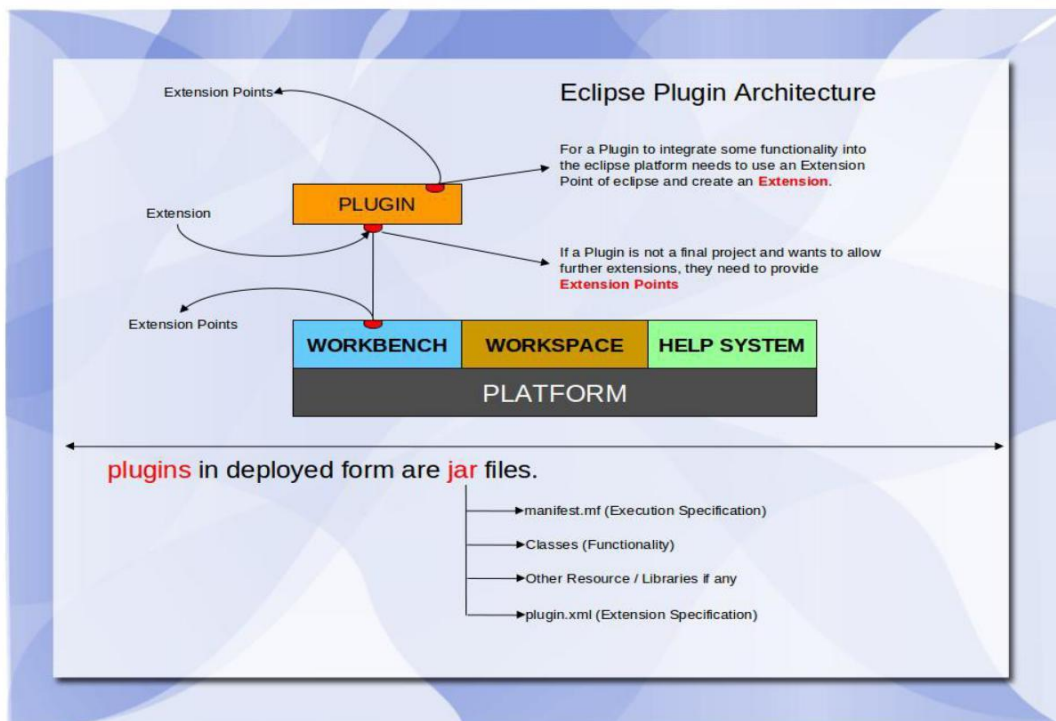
Eclipse Plugin Architecture

Extension Points

For a Plugin to integrate some functionality into the eclipse platform needs to use an Extension Point of eclipse and create an Extension.

PLUGIN

Extension

If a Plugin is not a final project and wants to allow further extensions, they need to provide Extension Points

Extension Points

| WORKBENCH | WORKSPACE | HELP SYSTEM |
|---|---|---|
| PLATFORM | | |

plugins in deployed form are jar files.

manifest.mf (Execution Specification)

Classes (Functionality)

Other Resource / Libraries if any

plugin.xml (Extension Specification)